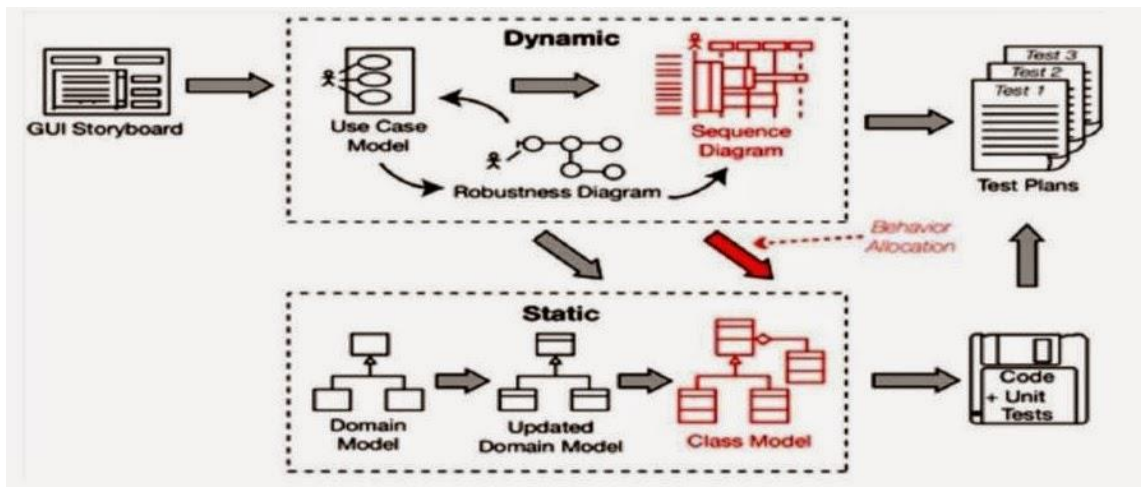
GUI Storyboard

Dynamic

Use Case Model

Robustness Diagram

Sequence Diagram

Test 3
Test 2
Test 1

Test Plans

Behavior Allocation

Static

Domain Model

Updated Domain Model

Class Model

Code + Unit Tests